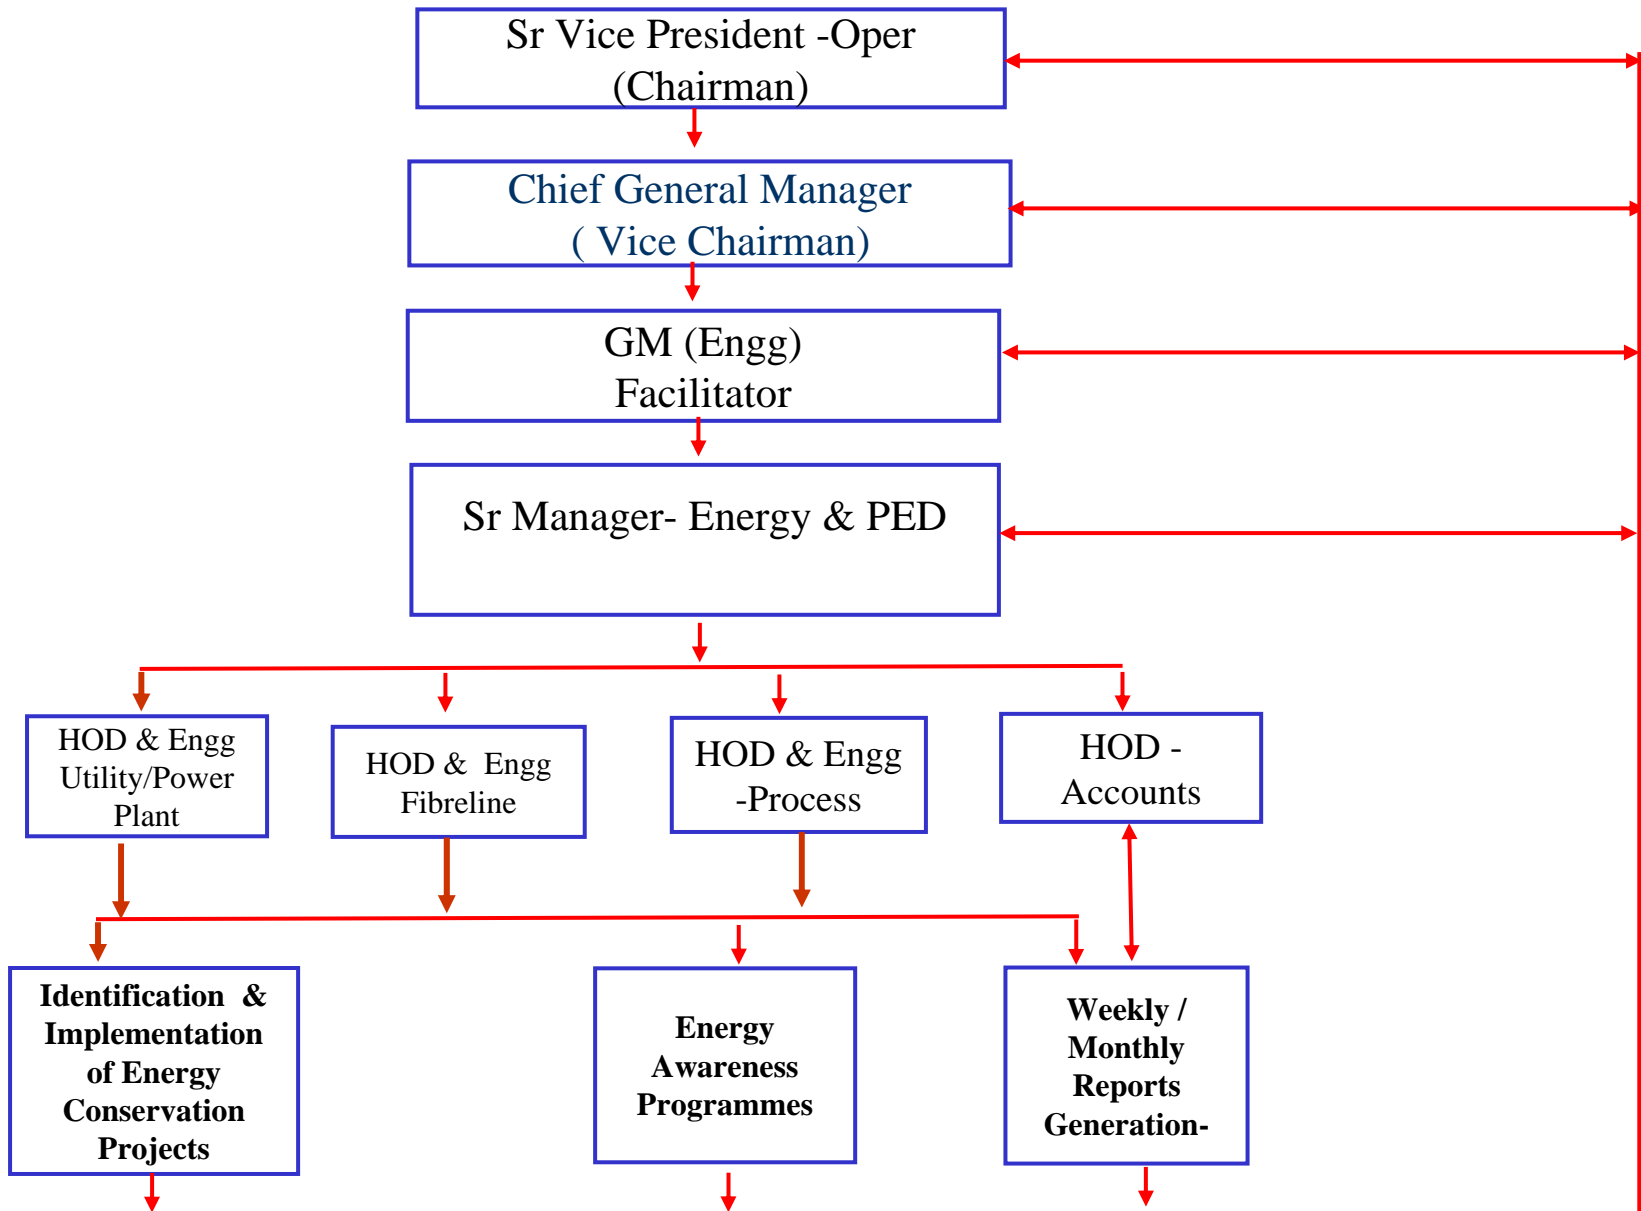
Sr Vice President -Oper (Chairman)

Chief General Manager ( Vice Chairman)

GM (Engg) Facilitator

Sr Manager- Energy & PED

HOD & Engg Utility/Power Plant

HOD & Engg Fibreline

HOD & Engg -Process

HOD - Accounts

Identification & Implementation of Energy Conservation Projects

Energy Awareness Programmes

Weekly / Monthly Reports Generation-